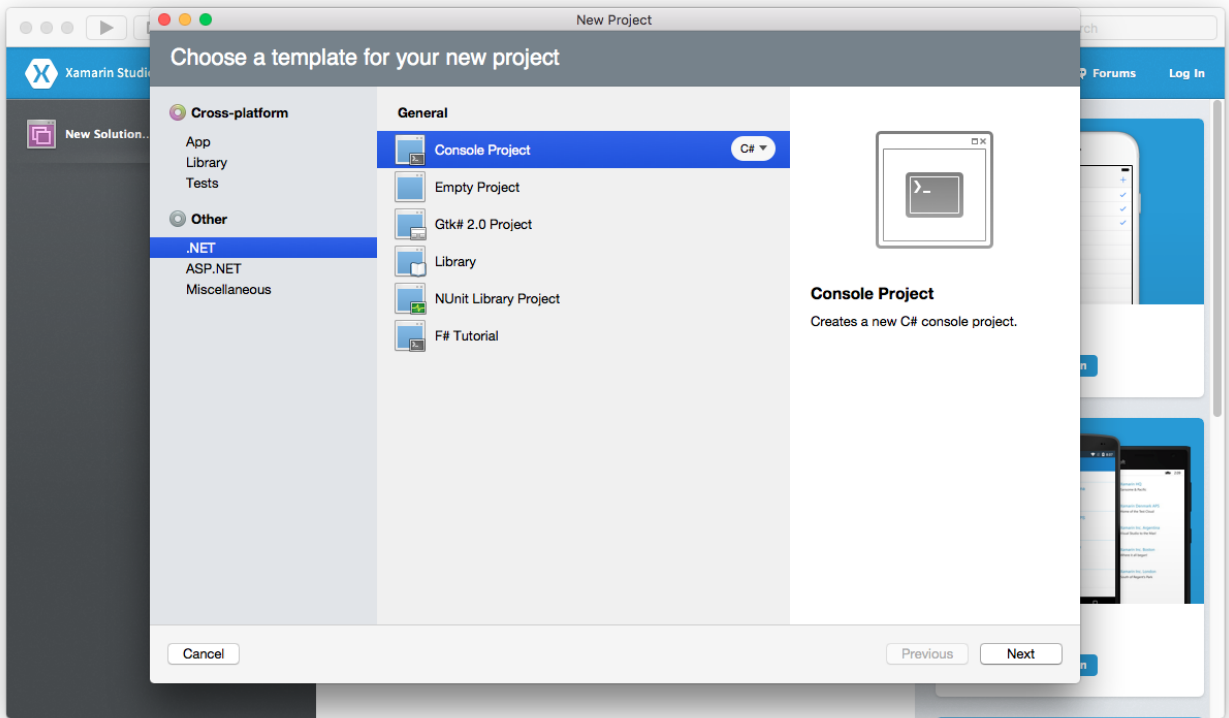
New Project

Xamarin Studio

Forums

Log In

New Solution...

Choose a template for your new project

Cross-platform
App
Library
Tests

Other
.NET
ASP.NET
Miscellaneous

General
Console Project C#
Empty Project
Gtk# 2.0 Project
Library
NUnit Library Project
F# Tutorial

Console Project
Creates a new C# console project.

Cancel

Previous

Next